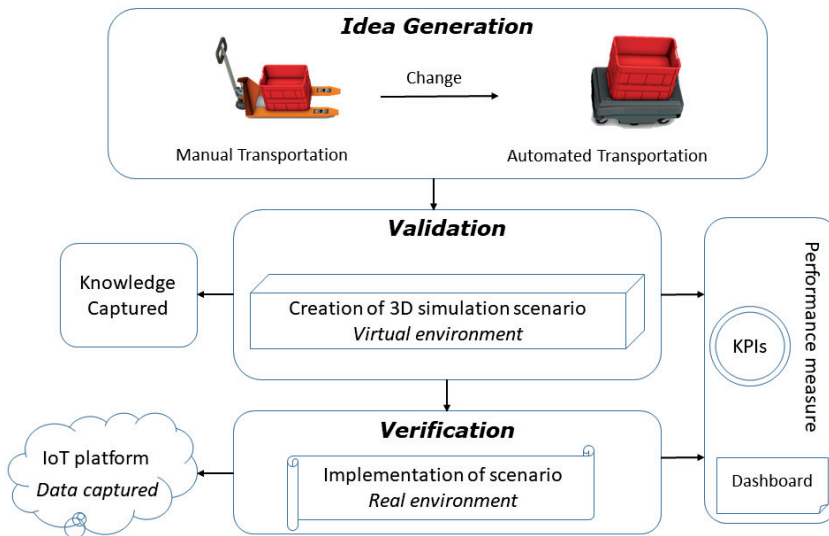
Idea Generation

Change

Manual Transportation

Automated Transportation

Validation

Knowledge Captured

Creation of 3D simulation scenario
Virtual environment

Performance measure

KPIs

Verification

IoT platform
Data captured

Implementation of scenario
Real environment

Dashboard